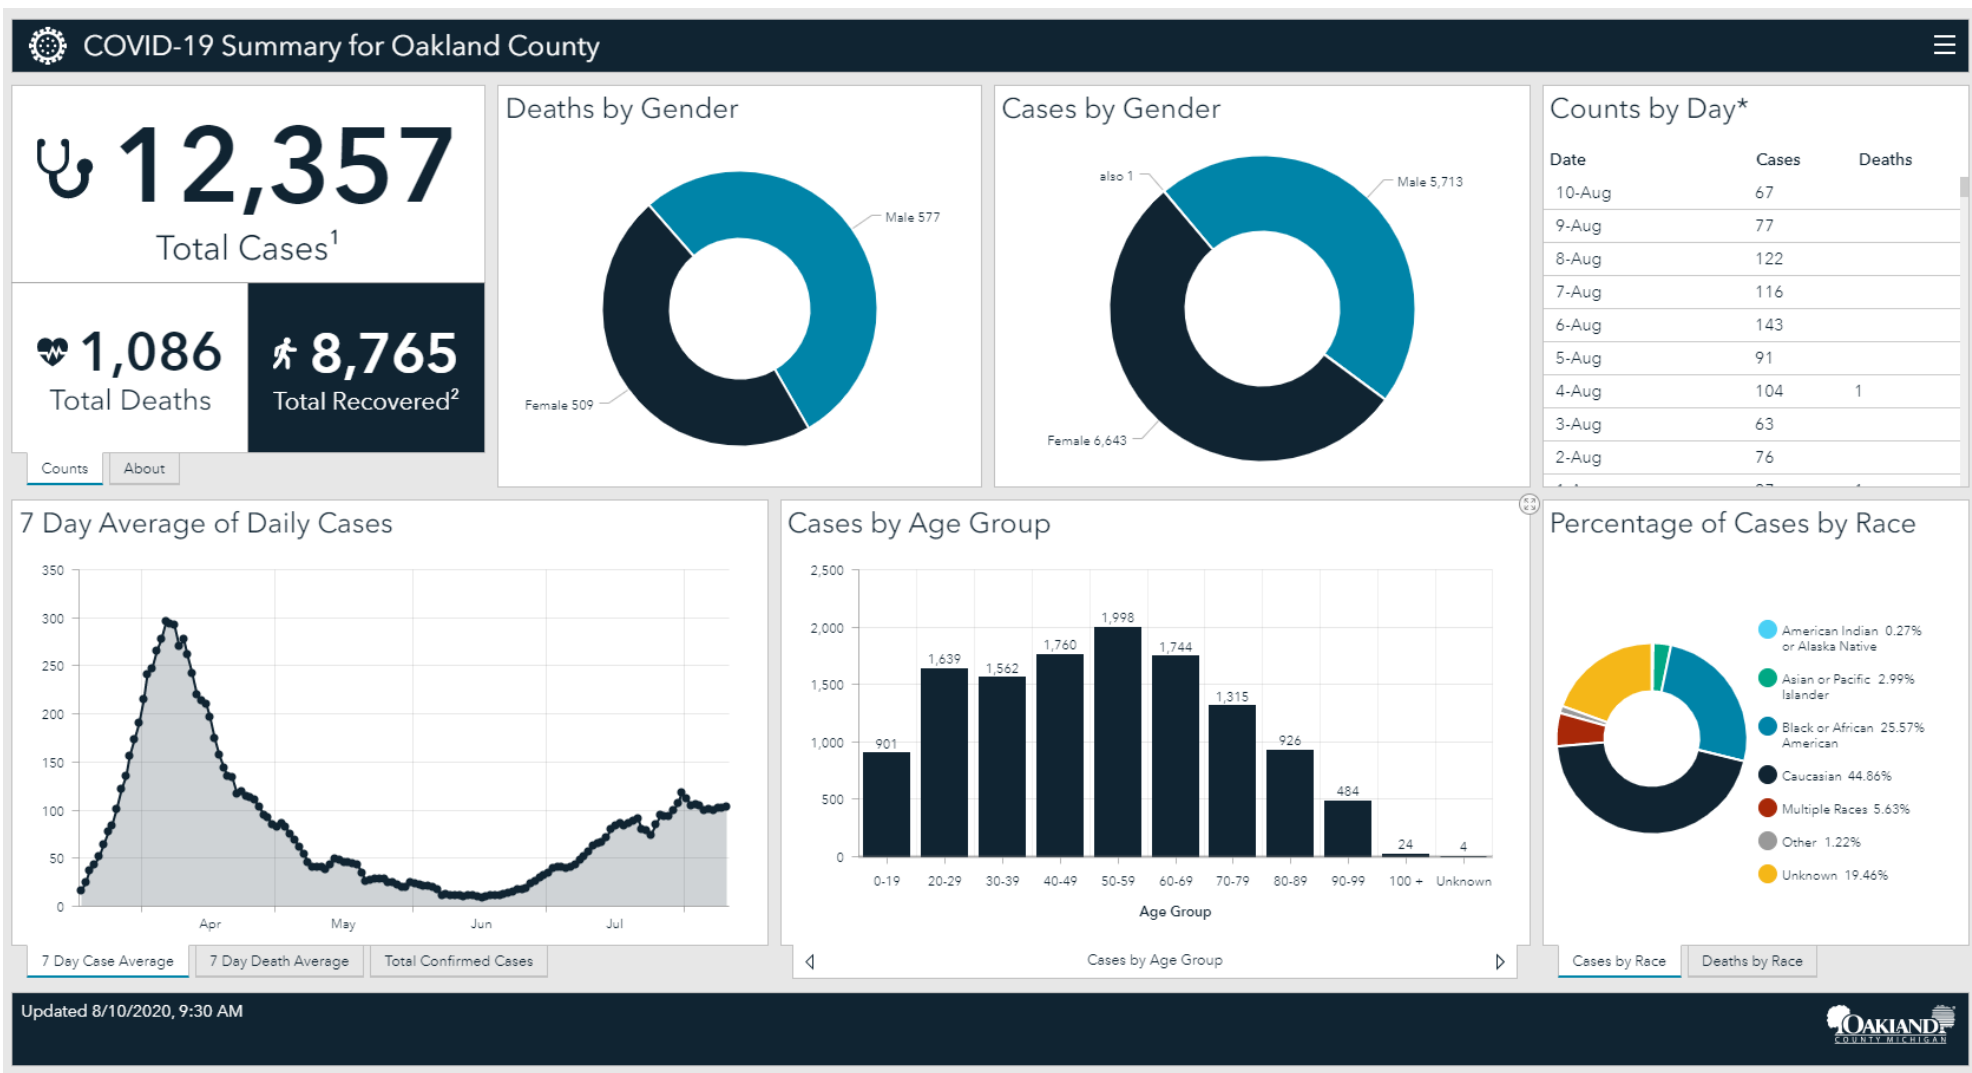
COVID-19 Summary for Oakland County

12,357
Total Cases$^1$

1,086
Total Deaths

8,765
Total Recovered$^2$

Counts | About

Deaths by Gender

Male 577
Female 509

Cases by Gender

also 1
Male 5,713
Female 6,643

Counts by Day*

| Date | Cases | Deaths |
|---|---|---|
| 10-Aug | 67 | |
| 9-Aug | 77 | |
| 8-Aug | 122 | |
| 7-Aug | 116 | |
| 6-Aug | 143 | |
| 5-Aug | 91 | |
| 4-Aug | 104 | 1 |
| 3-Aug | 63 | |
| 2-Aug | 76 | |

7 Day Average of Daily Cases

350
300
250
200
150
100
50
0
Apr
May
Jun
Jul

7 Day Case Average | 7 Day Death Average | Total Confirmed Cases

Cases by Age Group

2,500
2,000
1,500
1,000
500
0

901
1,639
1,562
1,760
1,998
1,744
1,315
926
484
24
4

0-19 20-29 30-39 40-49 50-59 60-69 70-79 80-89 90-99 100 + Unknown
Age Group

Cases by Age Group

Percentage of Cases by Race

American Indian or Alaska Native 0.27%
Asian or Pacific Islander 2.99%
Black or African American 25.57%
Caucasian 44.86%
Multiple Races 5.63%
Other 1.22%
Unknown 19.46%

Cases by Race | Deaths by Race

Updated 8/10/2020, 9:30 AM

OAKLAND COUNTY MICHIGAN